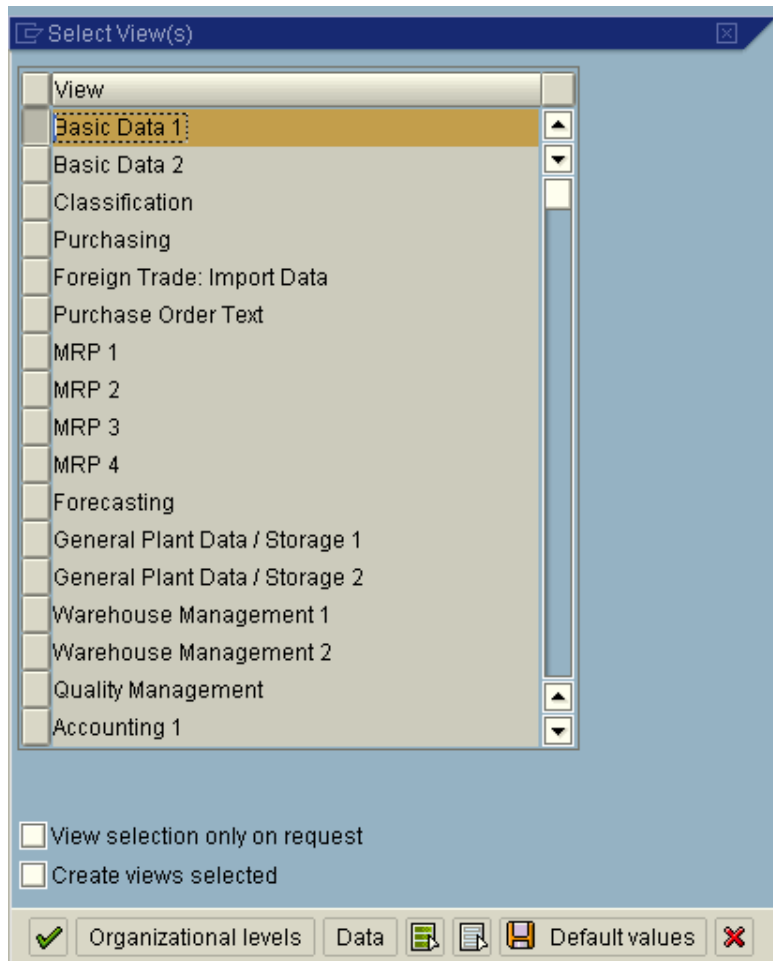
Select View(s)

| View |
|---|
| Basic Data 1 |
| Basic Data 2 |
| Classification |
| Purchasing |
| Foreign Trade: Import Data |
| Purchase Order Text |
| MRP 1 |
| MRP 2 |
| MRP 3 |
| MRP 4 |
| Forecasting |
| General Plant Data / Storage 1 |
| General Plant Data / Storage 2 |
| Warehouse Management 1 |
| Warehouse Management 2 |
| Quality Management |
| Accounting 1 |

View selection only on request
Create views selected

Organizational levels | Data | Default values